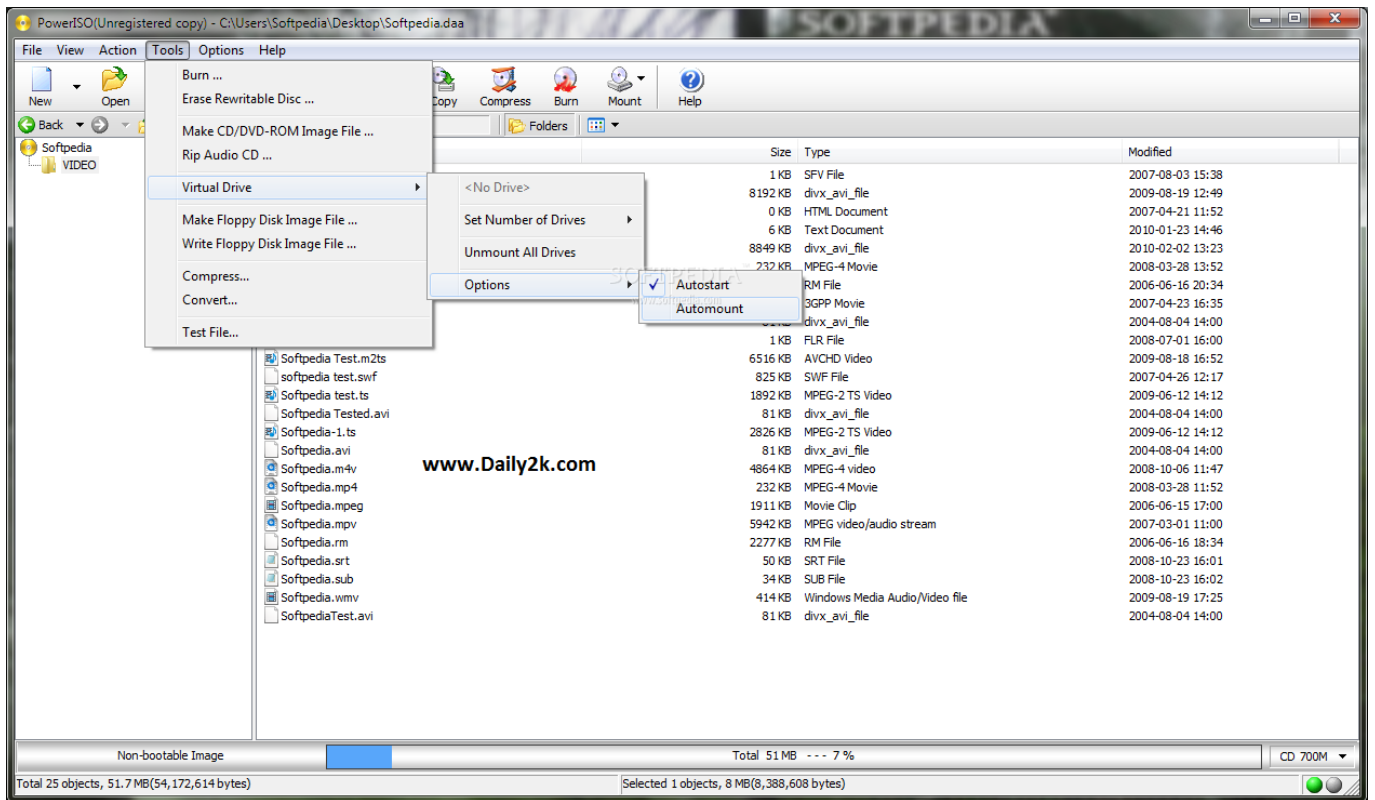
PowerISO(Unregistered copy) - C:\Users\Softpedia\Desktop\Softpedia.daa

SOFTPEDIA

File View Action Tools Options Help

New Open Copy Compress Burn Mount Help

Back Folders

Softpedia
VIDEO

Burn ...
Erase Rewritable Disc ...
Make CD/DVD-ROM Image File ...
Rip Audio CD ...
Virtual Drive
Make Floppy Disk Image File ...
Write Floppy Disk Image File ...
Compress...
Convert...
Test File...

<No Drive>
Set Number of Drives
Unmount All Drives
Options

Autostart
Automount

| | Size | Type | Modified |
|---|---|---|---|
| | 1 KB | SFV File | 2007-08-03 15:38 |
| | 8192 KB | divx_avi_file | 2009-08-19 12:49 |
| | 0 KB | HTML Document | 2007-04-21 11:52 |
| | 6 KB | Text Document | 2010-01-23 14:46 |
| | 8849 KB | divx_avi_file | 2010-02-02 13:23 |
| | 232 KB | MPEG-4 Movie | 2008-03-28 13:52 |
| | | RM File | 2006-06-16 20:34 |
| | | 3GPP Movie | 2007-04-23 16:35 |
| | | divx_avi_file | 2004-08-04 14:00 |
| | 1 KB | FLR File | 2008-07-01 16:00 |
| Softpedia Test.m2ts | 6516 KB | AVCHD Video | 2009-08-18 16:52 |
| softpedia test.swf | 825 KB | SWF File | 2007-04-26 12:17 |
| Softpedia test.ts | 1892 KB | MPEG-2 TS Video | 2009-06-12 14:12 |
| Softpedia Tested.avi | 81 KB | divx_avi_file | 2004-08-04 14:00 |
| Softpedia-1.ts | 2826 KB | MPEG-2 TS Video | 2009-06-12 14:12 |
| Softpedia.avi | 81 KB | divx_avi_file | 2004-08-04 14:00 |
| Softpedia.m4v | 4864 KB | MPEG-4 video | 2008-10-06 11:47 |
| Softpedia.mp4 | 232 KB | MPEG-4 Movie | 2008-03-28 11:52 |
| Softpedia.mpeg | 1911 KB | Movie Clip | 2006-06-15 17:00 |
| Softpedia.mpv | 5942 KB | MPEG video/audio stream | 2007-03-01 11:00 |
| Softpedia.rm | 2277 KB | RM File | 2006-06-16 18:34 |
| Softpedia.srt | 50 KB | SRT File | 2008-10-23 16:01 |
| Softpedia.sub | 34 KB | SUB File | 2008-10-23 16:02 |
| Softpedia.wmv | 414 KB | Windows Media Audio/Video file | 2009-08-19 17:25 |
| SoftpediaTest.avi | 81 KB | divx_avi_file | 2004-08-04 14:00 |

www.Daily2k.com

Non-bootable Image
Total 51 MB --- 7 %
CD 700M

Total 25 objects, 51.7 MB(54,172,614 bytes)
Selected 1 objects, 8 MB(8,388,608 bytes)